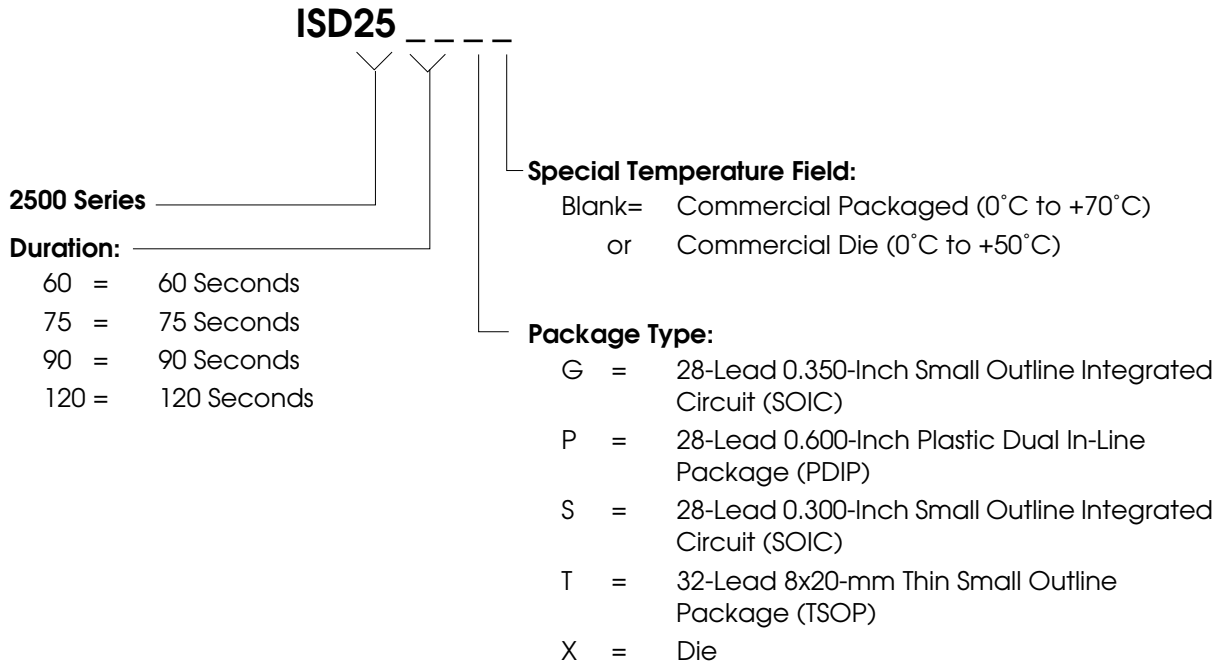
ISD25 _ _ _ _

Special Temperature Field:

Blank= Commercial Packaged (0˚C to +70˚C)

or Commercial Die (0˚C to +50˚C)

2500 Series

Duration:

60 = 60 Seconds

75 = 75 Seconds

90 = 90 Seconds

120 = 120 Seconds

Package Type:

G = 28-Lead 0.350-Inch Small Outline Integrated Circuit (SOIC)

P = 28-Lead 0.600-Inch Plastic Dual In-Line Package (PDIP)

S = 28-Lead 0.300-Inch Small Outline Integrated Circuit (SOIC)

T = 32-Lead 8x20-mm Thin Small Outline Package (TSOP)

X = Die